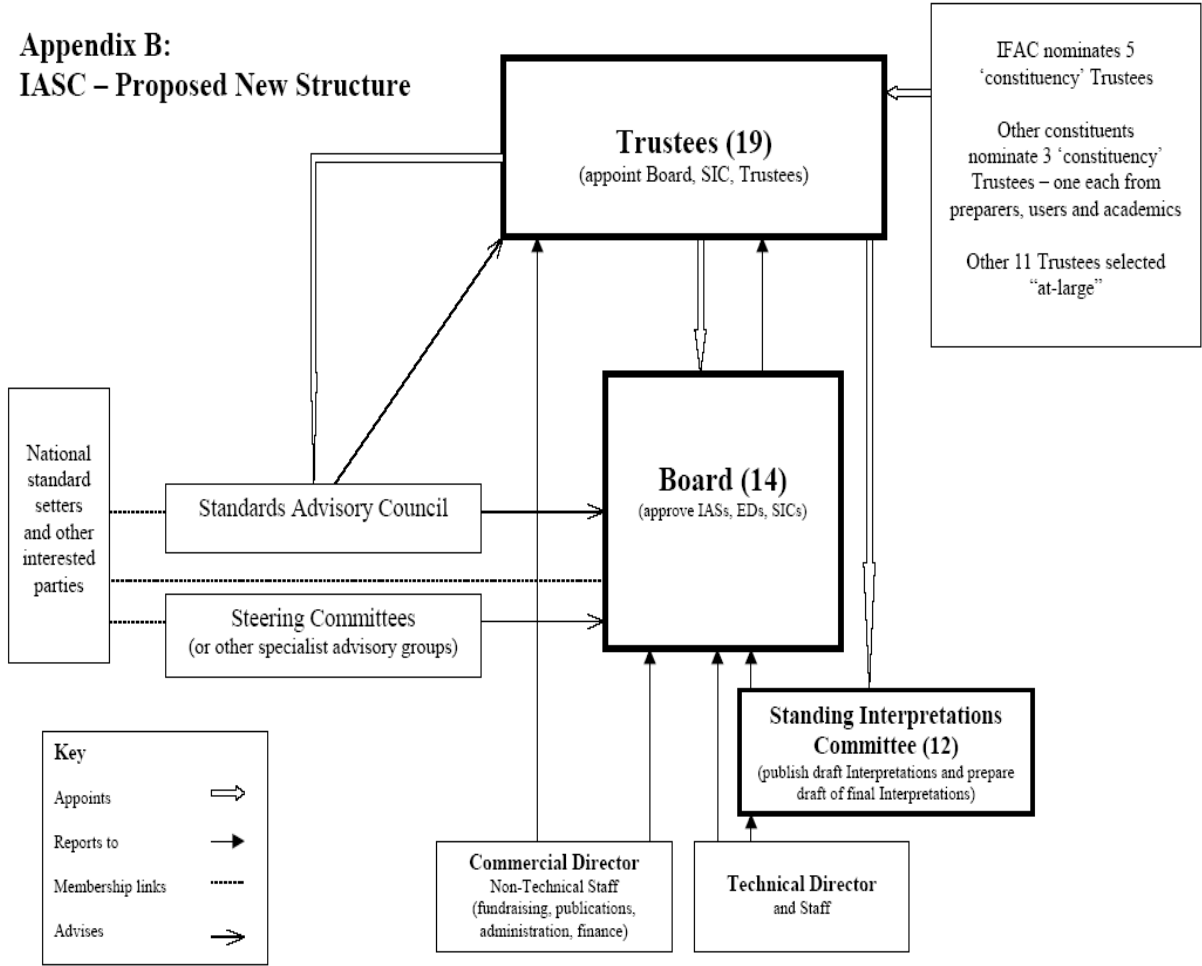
Appendix B:
IASC – Proposed New Structure

Trustees (19)
(appoint Board, SIC, Trustees)

IFAC nominates 5 'constituency' Trustees

Other constituents nominate 3 'constituency' Trustees – one each from preparers, users and academics

Other 11 Trustees selected "at-large"

National standard setters and other interested parties

Standards Advisory Council

Board (14)
(approve IASs, EDs, SICs)

Steering Committees
(or other specialist advisory groups)

Standing Interpretations Committee (12)
(publish draft Interpretations and prepare draft of final Interpretations)

Key
Appoints
Reports to
Membership links
Advises

Commercial Director
Non-Technical Staff
(fundraising, publications, administration, finance)

Technical Director
and Staff